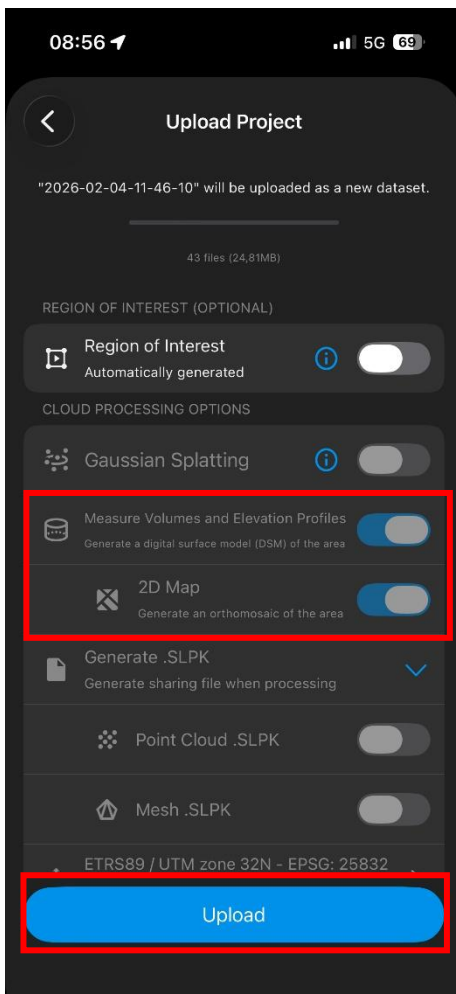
08:56

5G 69

Upload Project

"2026-02-04-11-46-10" will be uploaded as a new dataset.

43 files (24,81MB)

REGION OF INTEREST (OPTIONAL)

Region of Interest
Automatically generated

CLOUD PROCESSING OPTIONS

Gaussian Splatting

Measure Volumes and Elevation Profiles
Generate a digital surface model (DSM) of the area

2D Map
Generate an orthomosaic of the area

Generate .SLPK
Generate sharing file when processing

Point Cloud .SLPK

Mesh .SLPK

ETRS89 / UTM zone 32N - EPSG: 25832

Upload